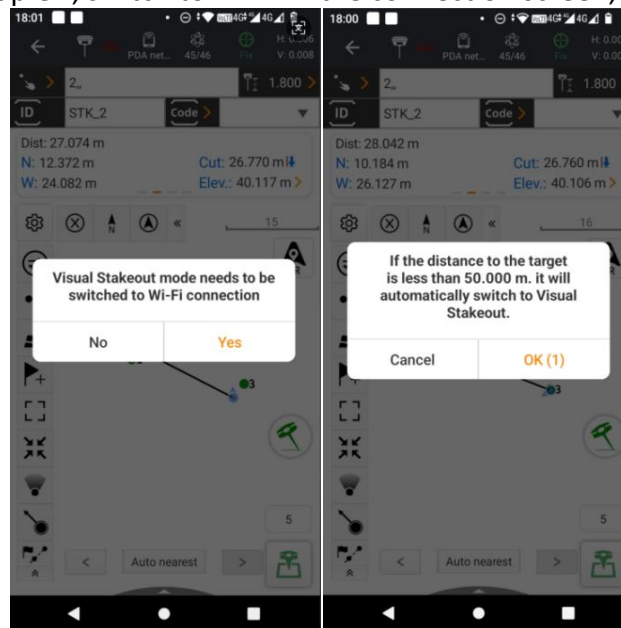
18:01

PDA net... 45/46 Fix H: 0.006 V: 0.008

2

1.800

ID STK_2 Code

Dist: 27.074 m
N: 12.372 m
W: 24.082 m
Cut: 26.770 m
Elev.: 40.117 m

15

Visual Stakeout mode needs to be switched to Wi-Fi connection

No Yes

3

5

Auto nearest

18:00

PDA net... 45/46 Fix H: 0.00 V: 0.00

2

1.800

ID STK_2 Code

Dist: 28.042 m
N: 10.184 m
W: 26.127 m
Cut: 26.760 m
Elev.: 40.106 m

16

If the distance to the target is less than 50.000 m. it will automatically switch to Visual Stakeout.

Cancel OK (1)

3

5

Auto nearest